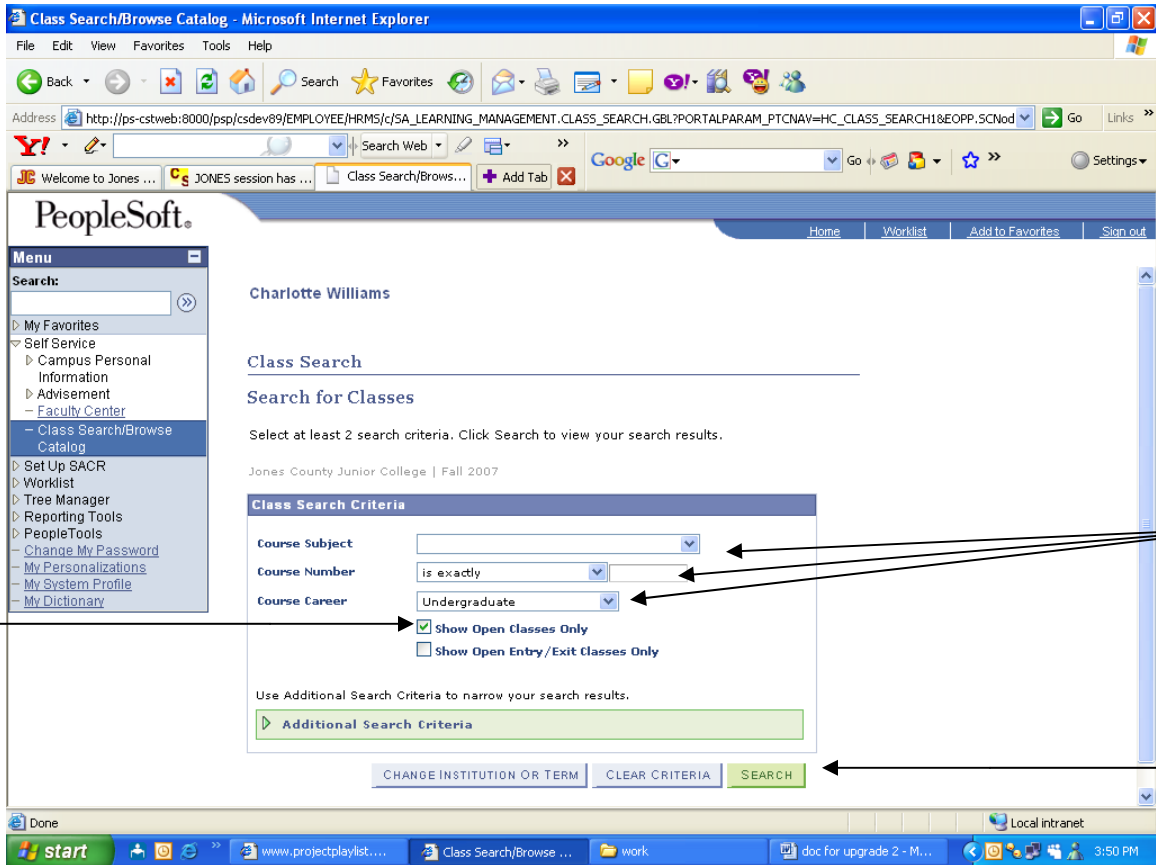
Class Search/Browse Catalog - Microsoft Internet Explorer

File Edit View Favorites Tools Help

Back Search Favorites

Address http://ps-cstweb:8000/psp/csdev89/EMPLOYEE/HRMS/c/SA_LEARNING_MANAGEMENT.CLASS_SEARCH.GBL?PORTALPARAM_PTCNAV=HC_CLASS_SEARCH1&EOPP.SCNod Go Links »

Search Web Google Go Settings

Welcome to Jones ... JONES session has ... Class Search/Brows... Add Tab

PeopleSoft.

Home | Worklist | Add to Favorites | Sign out

Menu

Search:

My Favorites
Self Service
Campus Personal Information
Advisement
Faculty Center
Class Search/Browse Catalog
Set Up SACR
Worklist
Tree Manager
Reporting Tools
PeopleTools
Change My Password
My Personalizations
My System Profile
My Dictionary

Charlotte Williams

Class Search

Search for Classes

Select at least 2 search criteria. Click Search to view your search results.

Jones County Junior College | Fall 2007

Class Search Criteria

Course Subject

Course Number is exactly

Course Career Undergraduate

Show Open Classes Only

Show Open Entry/Exit Classes Only

Use Additional Search Criteria to narrow your search results.

Additional Search Criteria

CHANGE INSTITUTION OR TERM CLEAR CRITERIA SEARCH

Done Local intranet

start www.projectplaylist.... Class Search/Browse ... work doc for upgrade 2 - M... 3:50 PM